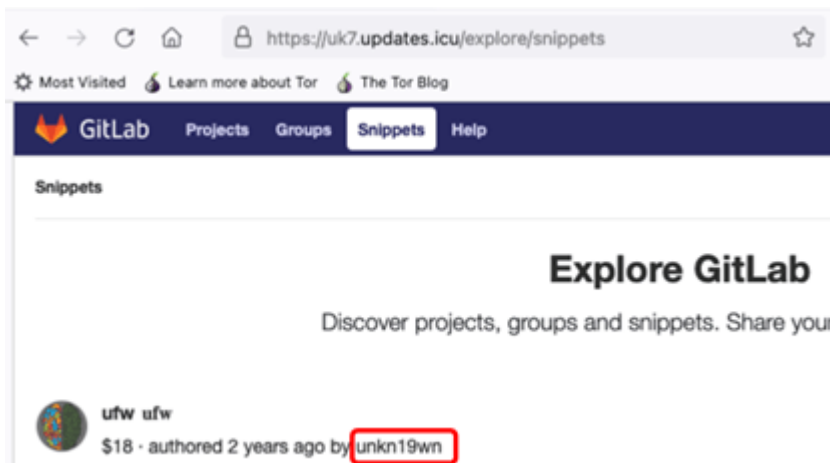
https://uk7.updates.icu/explore/snippets

Most Visited   Learn more about Tor   The Tor Blog

GitLab   Projects   Groups   Snippets   Help

Snippets

Explore GitLab

Discover projects, groups and snippets. Share your

ufw ufw
$18 · authored 2 years ago by unkn19wn